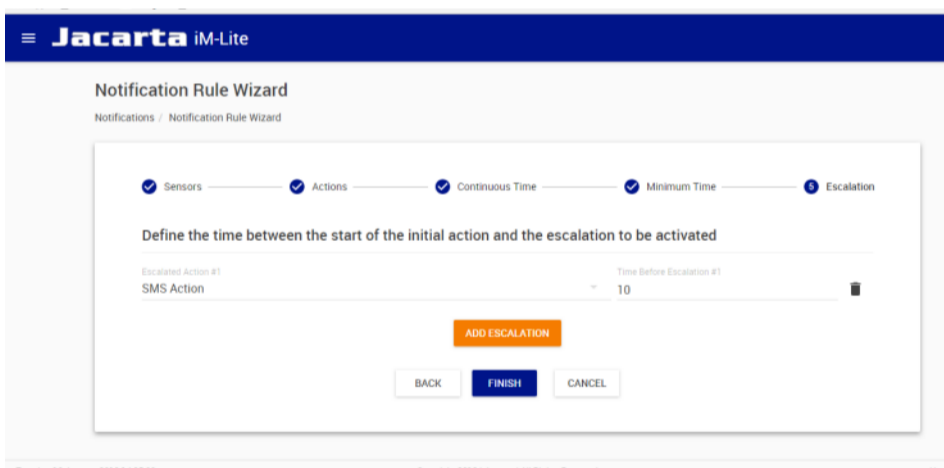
Jacarta iM-Lite

Notification Rule Wizard

Notifications / Notification Rule Wizard

Sensors Actions Continuous Time Minimum Time 5 Escalation

Define the time between the start of the initial action and the escalation to be activated

Escalated Action #1
SMS Action

Time Before Escalation #1
10

ADD ESCALATION

BACK FINISH CANCEL